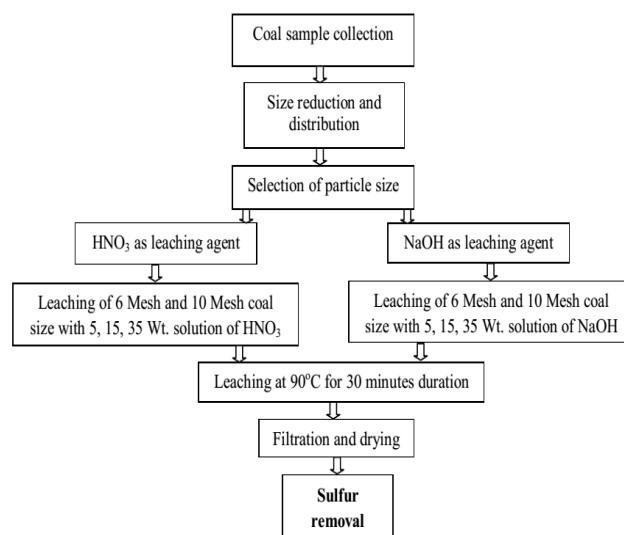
Coal sample collection

Size reduction and distribution

Selection of particle size

$HNO_3$ as leaching agent

NaOH as leaching agent

Leaching of 6 Mesh and 10 Mesh coal size with 5, 15, 35 Wt. solution of $HNO_3$

Leaching of 6 Mesh and 10 Mesh coal size with 5, 15, 35 Wt. solution of NaOH

Leaching at $90^{o}C$ for 30 minutes duration

Filtration and drying

Sulfur removal